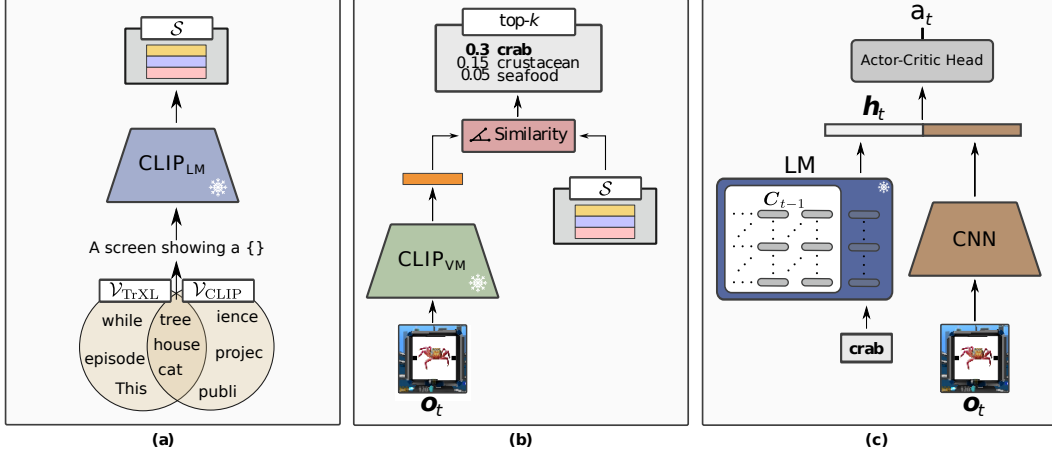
$\mathcal{S}$

CLIP$_{\text{LM}}$

A screen showing a {}

$\mathcal{V}_{\text{TrXL}}$ $\mathcal{V}_{\text{CLIP}}$

while
episode
This

tree
house
cat

ience
projec
publi

(a)

top-$k$

**0.3 crab**
0.15 crustacean
0.05 seafood

Similarity

CLIP$_{\text{VM}}$

$\mathcal{S}$

$\boldsymbol{o}_t$

(b)

a$_t$

Actor-Critic Head

$\boldsymbol{h}_t$

LM

$\boldsymbol{C}_{t-1}$

CNN

crab

$\boldsymbol{o}_t$

(c)